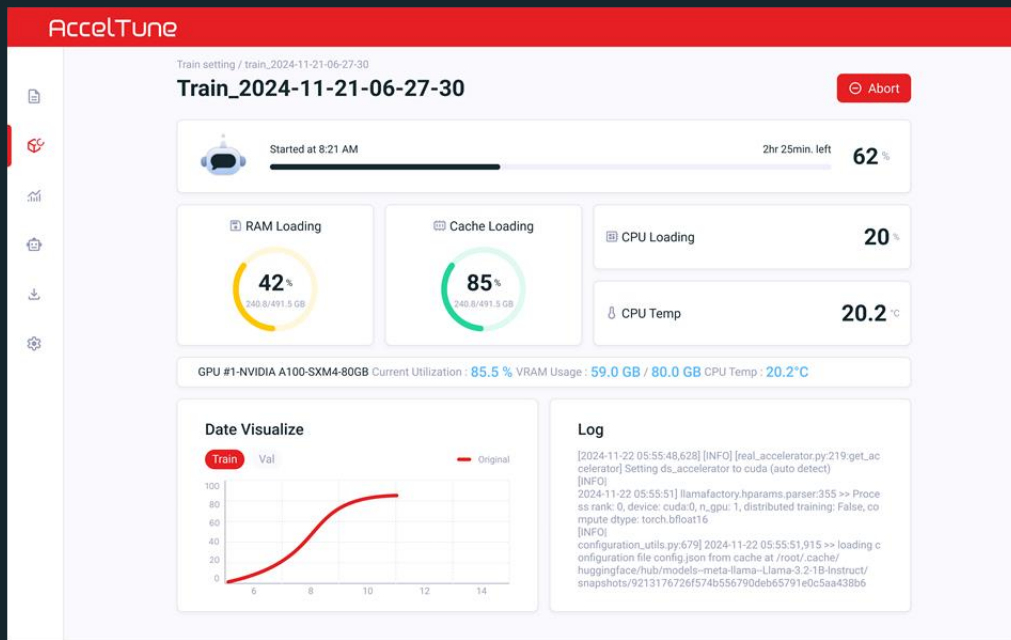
AccelTune

Train setting / train_2024-11-21-06-27-30

Train_2024-11-21-06-27-30

Abort

Started at 8:21 AM

2hr 25min. left

62 %

RAM Loading

42 %

240.8/491.5 GB

Cache Loading

85 %

240.8/491.5 GB

CPU Loading

20 %

CPU Temp

20.2 °C

GPU #1-NVIDIA A100-SXM4-80GB Current Utilization : 85.5 % VRAM Usage : 59.0 GB / 80.0 GB CPU Temp : 20.2°C

Date Visualize

Train Val

Original

100
80
60
40
20
0
6 8 10 12 14

Log

[2024-11-22 05:55:48,628] [INFO] [real_accelerator.py:219:get_accelerator] Setting ds_accelerator to cuda (auto detect)
[INFO]
2024-11-22 05:55:51] llamafactory.hparams.parser:355 >> Process rank: 0, device: cuda:0, n_gpu: 1, distributed training: False, compute dtype: torch.bfloat16
[INFO]
configuration_utils.py:679] 2024-11-22 05:55:51,915 >> loading configuration file config.json from cache at /root/.cache/huggingface/hub/models--meta-llama--Llama-3.2-1B-Instruct/snapshots/9213176726f574b556790deb65791e0c5aa438b6